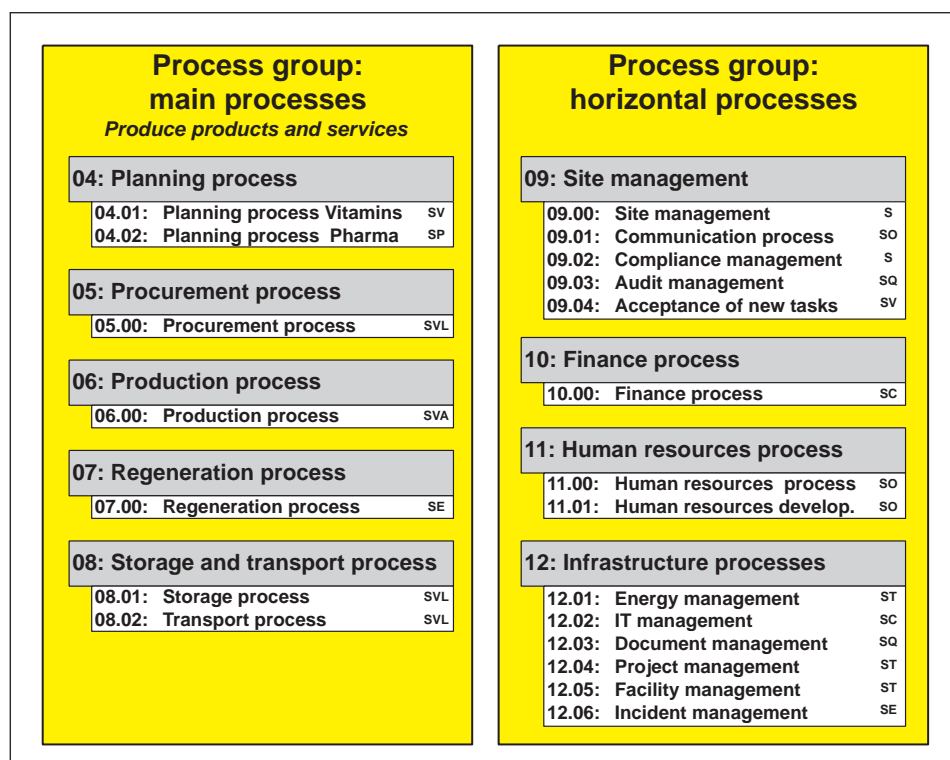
Process group:
main processes
Produce products and services

04: Planning process

04.01: Planning process Vitamins SV
04.02: Planning process Pharma SP

05: Procurement process

05.00: Procurement process SVL

06: Production process

06.00: Production process SVA

07: Regeneration process

07.00: Regeneration process SE

08: Storage and transport process

08.01: Storage process SVL
08.02: Transport process SVL

Process group:
horizontal processes

09: Site management

09.00: Site management S
09.01: Communication process SO
09.02: Compliance management S
09.03: Audit management SQ
09.04: Acceptance of new tasks SV

10: Finance process

10.00: Finance process SC

11: Human resources process

11.00: Human resources process SO
11.01: Human resources develop. SO

12: Infrastructure processes

12.01: Energy management ST
12.02: IT management SC
12.03: Document management SQ
12.04: Project management ST
12.05: Facility management ST
12.06: Incident management SE